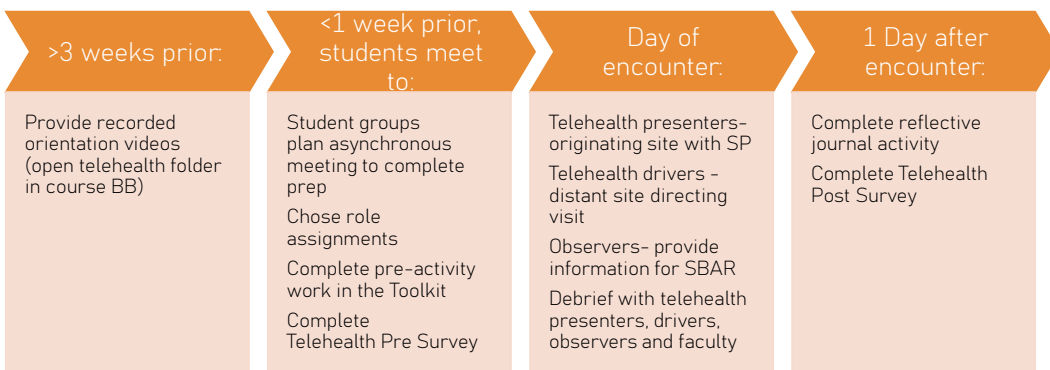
>3 weeks prior:

Provide recorded orientation videos (open telehealth folder in course BB)

<1 week prior, students meet to:

Student groups plan asynchronous meeting to complete prep

Chose role assignments

Complete pre-activity work in the Toolkit

Complete Telehealth Pre Survey

Day of encounter:

Telehealth presenters- originating site with SP

Telehealth drivers - distant site directing visit

Observers- provide information for SBAR

Debrief with telehealth presenters, drivers, observers and faculty

1 Day after encounter:

Complete reflective journal activity

Complete Telehealth Post Survey